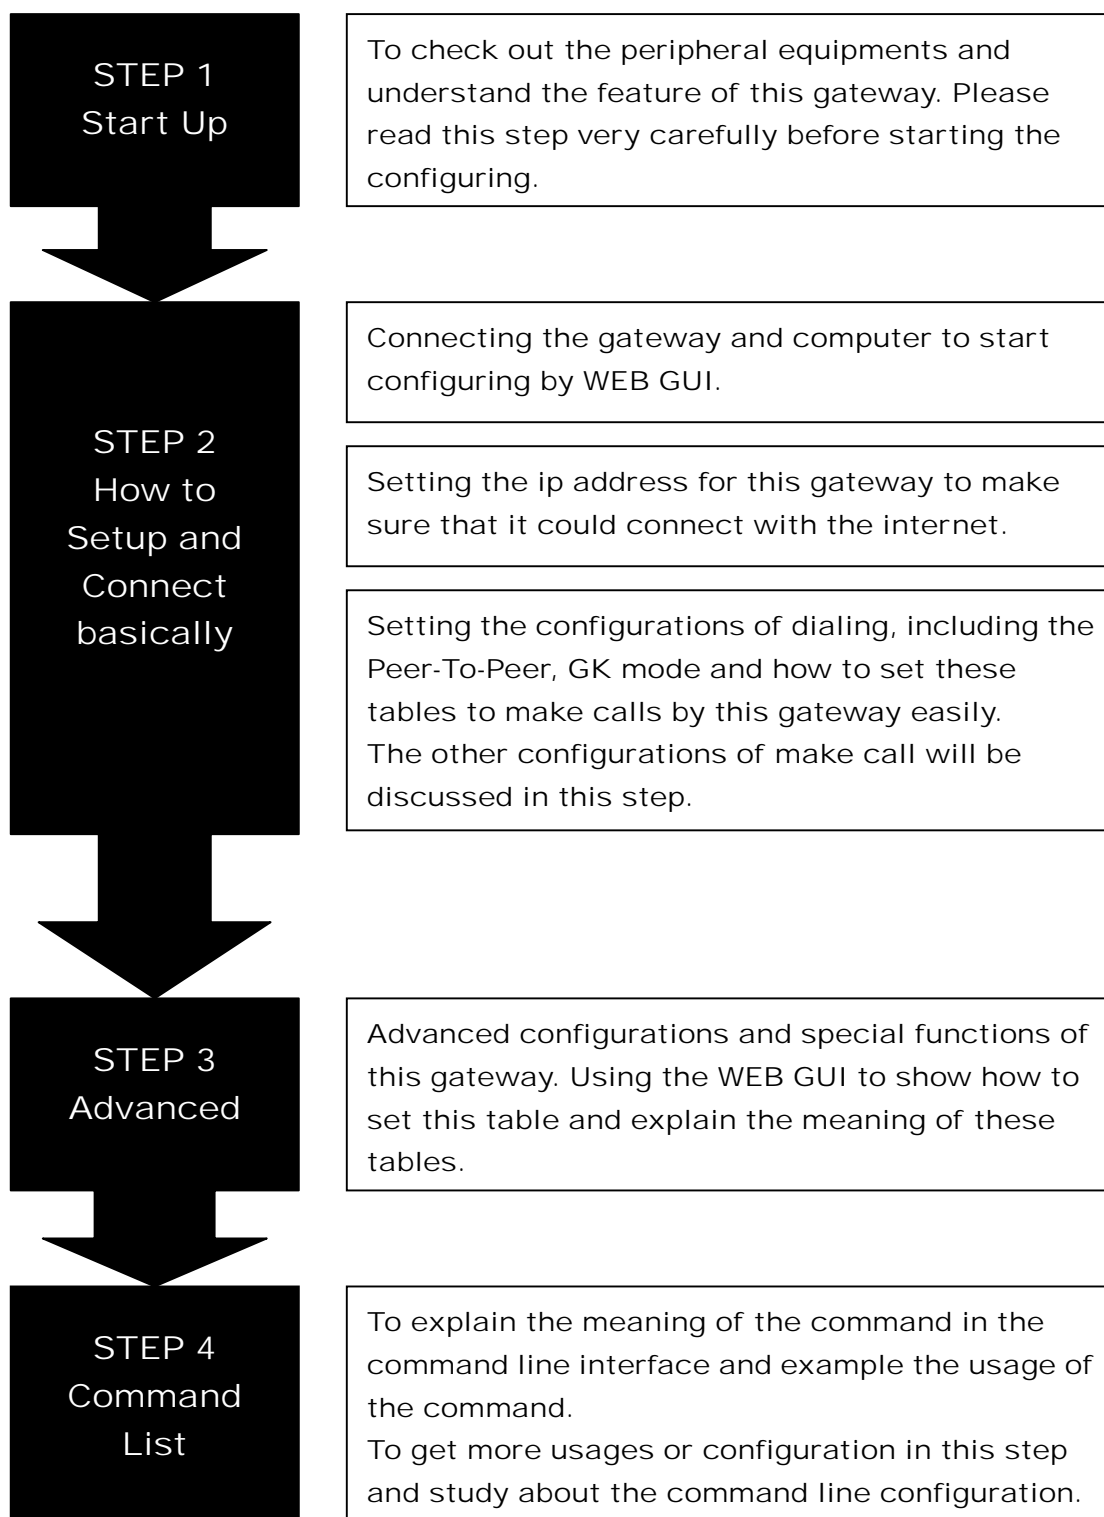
STEP 1
Start Up

To check out the peripheral equipments and understand the feature of this gateway. Please read this step very carefully before starting the configuring.

STEP 2
How to Setup and Connect basically

Connecting the gateway and computer to start configuring by WEB GUI.

Setting the ip address for this gateway to make sure that it could connect with the internet.

Setting the configurations of dialing, including the Peer-To-Peer, GK mode and how to set these tables to make calls by this gateway easily.
The other configurations of make call will be discussed in this step.

STEP 3
Advanced

Advanced configurations and special functions of this gateway. Using the WEB GUI to show how to set this table and explain the meaning of these tables.

STEP 4
Command List

To explain the meaning of the command in the command line interface and example the usage of the command.
To get more usages or configuration in this step and study about the command line configuration.